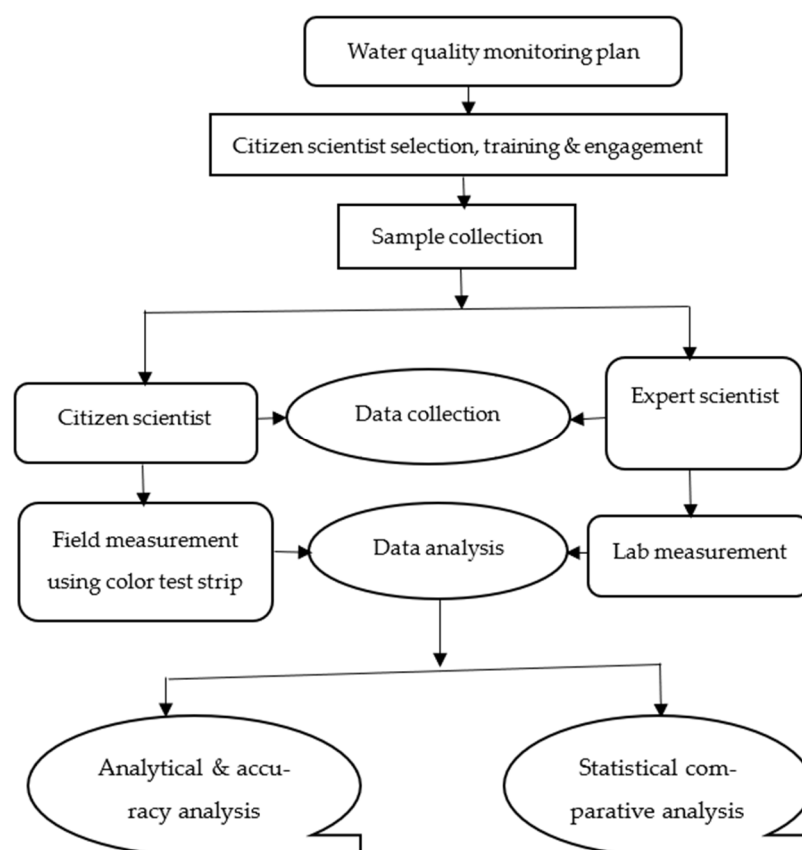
Water quality monitoring plan

Citizen scientist selection, training & engagement

Sample collection

Citizen scientist

Data collection

Expert scientist

Field measurement using color test strip

Data analysis

Lab measurement

Analytical & accuracy analysis

Statistical comparative analysis